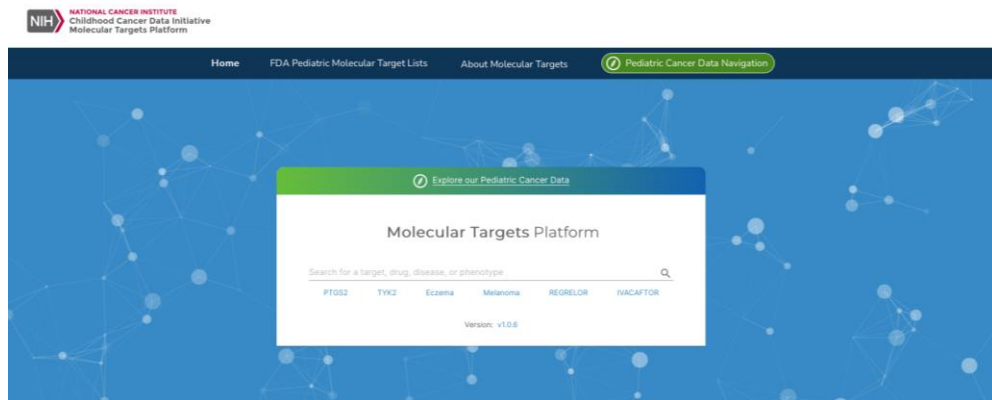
NIH NATIONAL CANCER INSTITUTE
Childhood Cancer Data Initiative
Molecular Targets Platform

Home FDA Pediatric Molecular Target Lists About Molecular Targets Pediatric Cancer Data Navigation

Explore our Pediatric Cancer Data

Molecular Targets Platform

Search for a target, drug, disease, or phenotype

PTGS2 TYK2 Eczema Melanoma REGRELOR IVACAFTOR

Version: v1.0.6